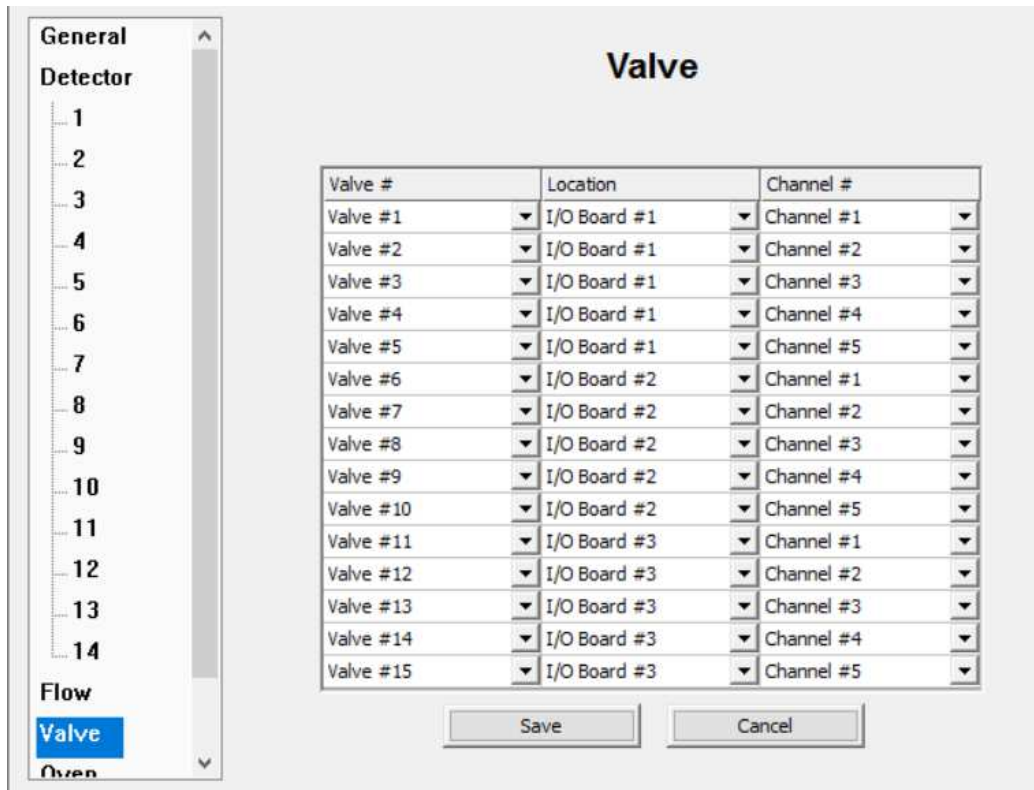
General
Detector
1
2
3
4
5
6
7
8
9
10
11
12
13
14
Flow
Valve
Oven

Valve

| Valve # | Location | Channel # |
|---|---|---|
| Valve #1 | I/O Board #1 | Channel #1 |
| Valve #2 | I/O Board #1 | Channel #2 |
| Valve #3 | I/O Board #1 | Channel #3 |
| Valve #4 | I/O Board #1 | Channel #4 |
| Valve #5 | I/O Board #1 | Channel #5 |
| Valve #6 | I/O Board #2 | Channel #1 |
| Valve #7 | I/O Board #2 | Channel #2 |
| Valve #8 | I/O Board #2 | Channel #3 |
| Valve #9 | I/O Board #2 | Channel #4 |
| Valve #10 | I/O Board #2 | Channel #5 |
| Valve #11 | I/O Board #3 | Channel #1 |
| Valve #12 | I/O Board #3 | Channel #2 |
| Valve #13 | I/O Board #3 | Channel #3 |
| Valve #14 | I/O Board #3 | Channel #4 |
| Valve #15 | I/O Board #3 | Channel #5 |

Save
Cancel